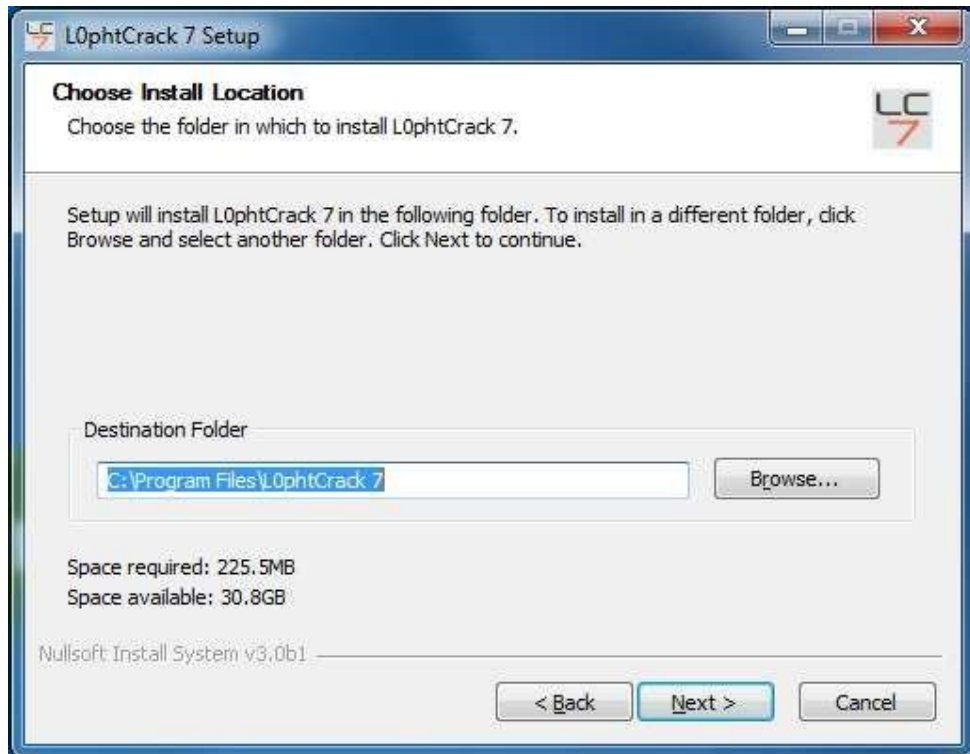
L0phtCrack 7 Setup

Choose Install Location

Choose the folder in which to install L0phtCrack 7.

LC 7

Setup will install L0phtCrack 7 in the following folder. To install in a different folder, click Browse and select another folder. Click Next to continue.

Destination Folder

C:\Program Files\L0phtCrack 7

Browse...

Space required: 225.5MB

Space available: 30.8GB

Nullsoft Install System v3.0b1

< Back

Next >

Cancel